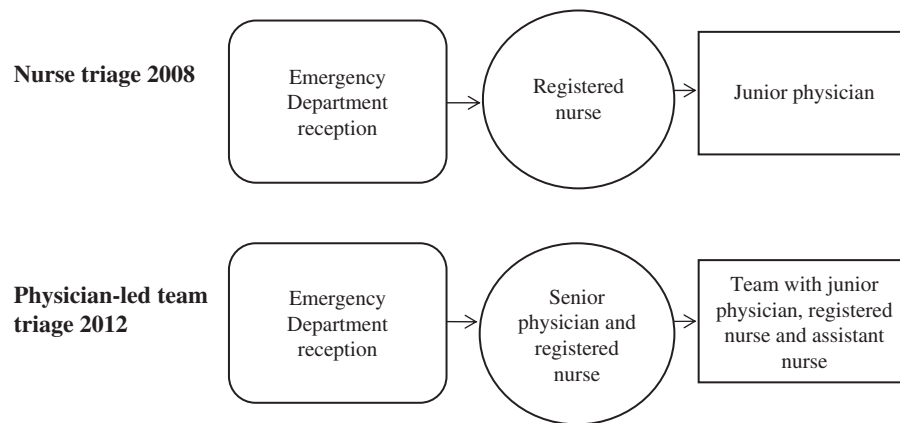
Nurse triage 2008

Emergency Department reception

Registered nurse

Junior physician

Physician-led team triage 2012

Emergency Department reception

Senior physician and registered nurse

Team with junior physician, registered nurse and assistant nurse